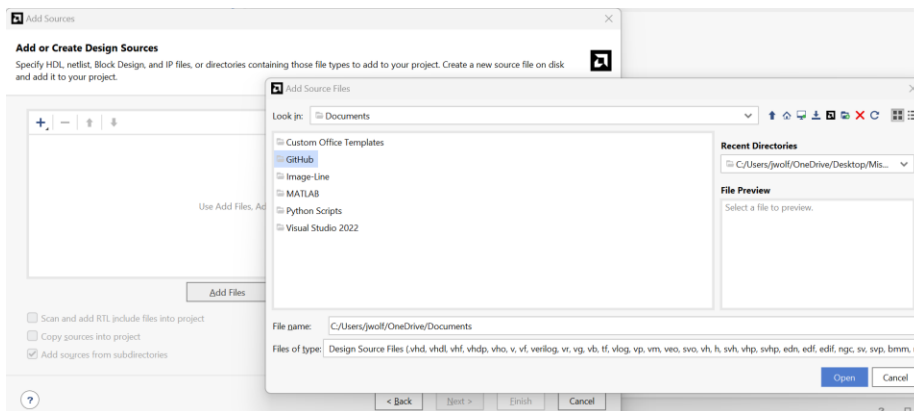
Add Sources

Add or Create Design Sources

Specify HDL, netlist, Block Design, and IP files, or directories containing those file types to add to your project. Create a new source file on disk and add it to your project.

Use Add Files, Ad

Add Files

Scan and add RTL include files into project

Copy sources into project

Add sources from subdirectories

?

< Back

Next >

Finish

Cancel

Add Source Files

Look in: Documents

Custom Office Templates

GitHub

Image-Line

MATLAB

Python Scripts

Visual Studio 2022

Recent Directories

C:/Users/jwolf/OneDrive/Desktop/Mis...

File Preview

Select a file to preview.

File name: C:/Users/jwolf/OneDrive/Documents

Files of type: Design Source Files (.vhd, vhdl, vhf, vhdp, vho, v, vf, verilog, vr, vg, vb, tf, vlog, vp, vm, veo, svo, vh, h, svh, vhp, svhp, edn, edf, edif, ngc, sv, svp, bmm,

Open

Cancel